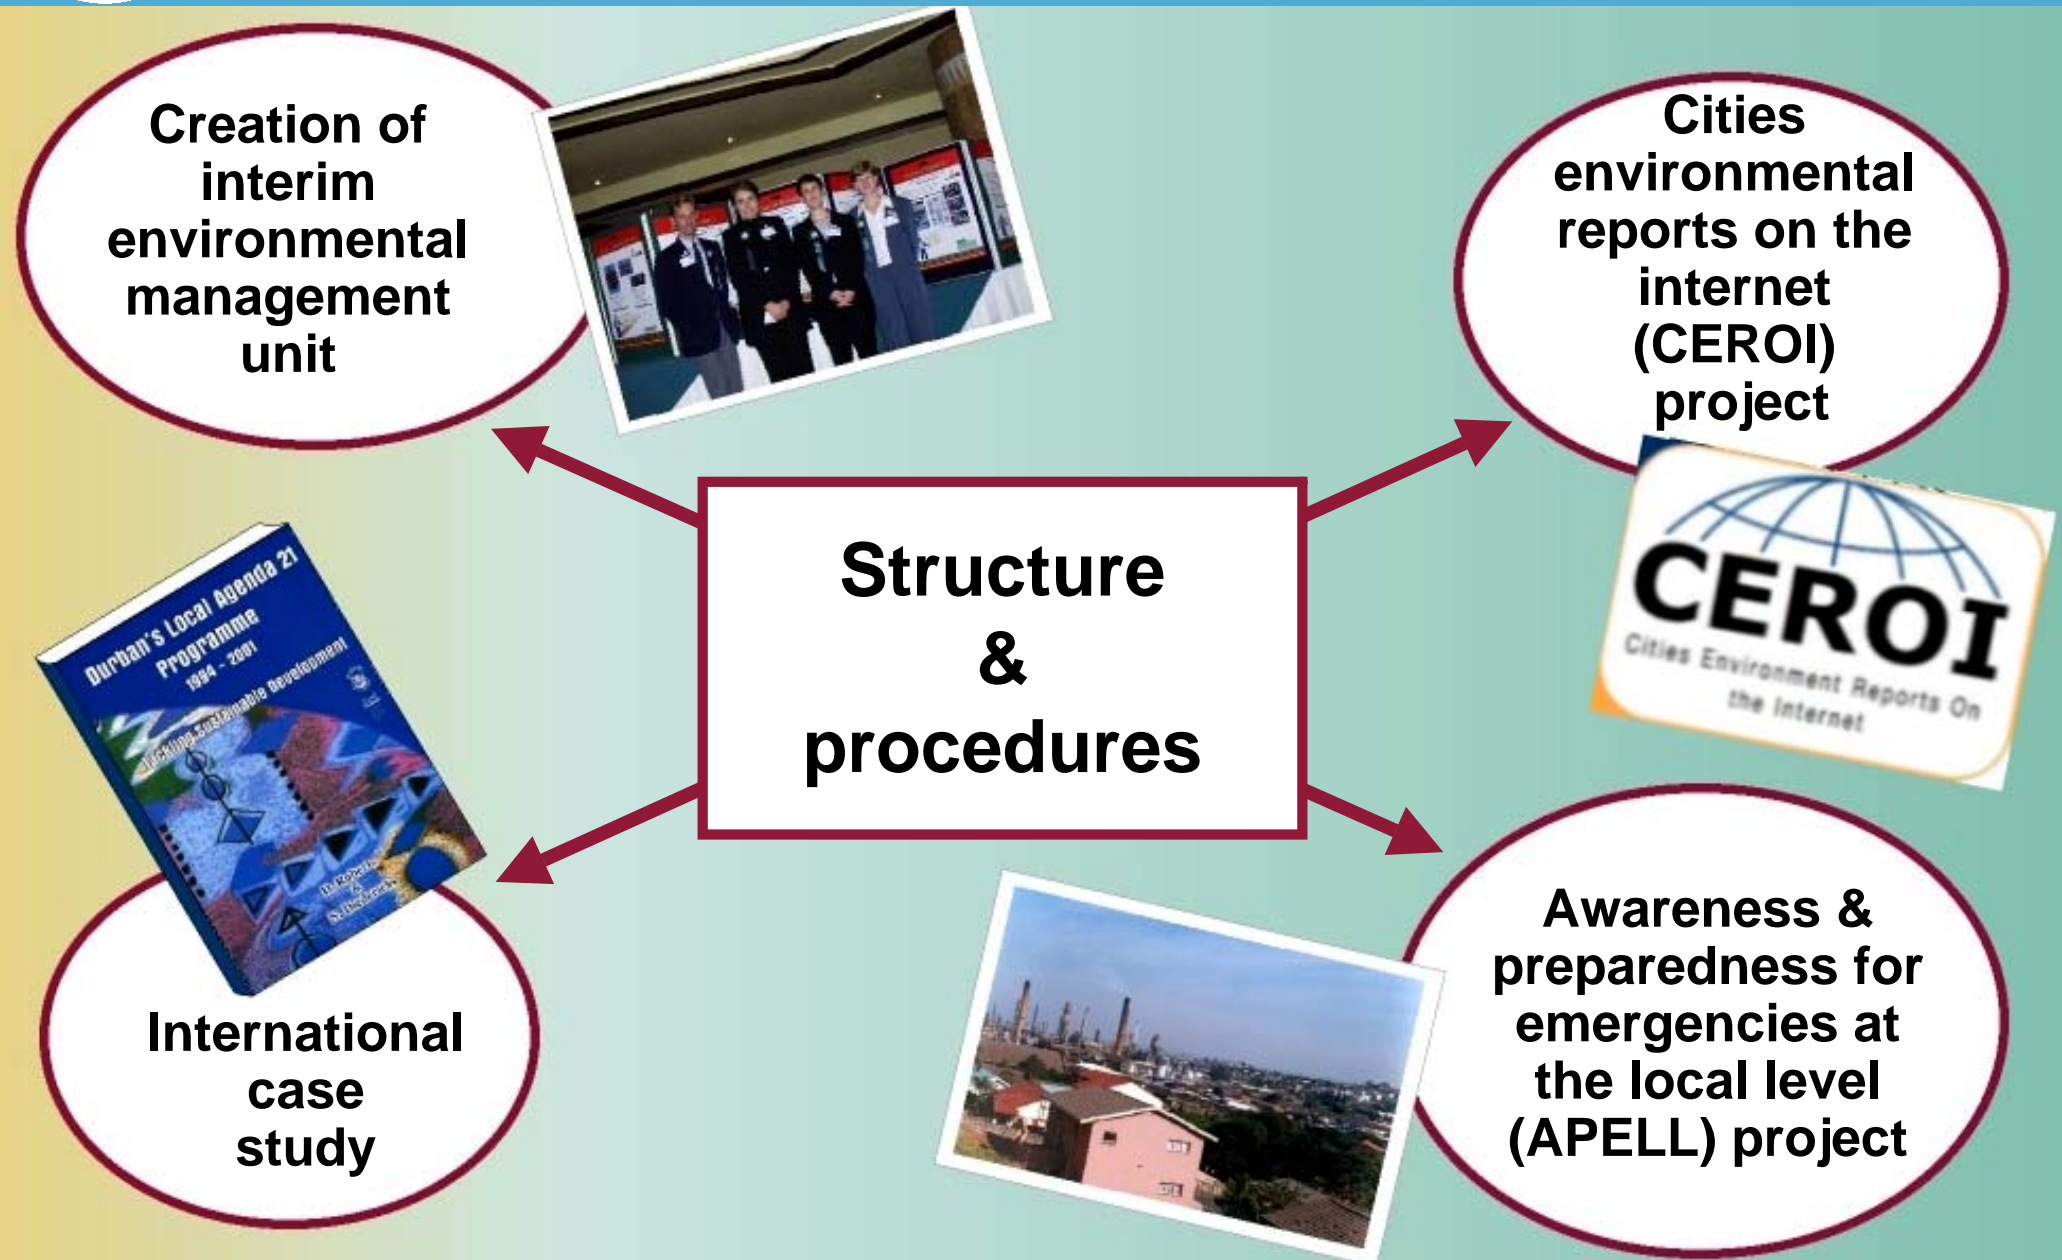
Creation of interim environmental management unit

Cities environmental reports on the internet (CEROI) project

Structure & procedures

Durban's Local Agenda 21 Programme 1994 - 2001

Tackling Sustainable Development

D. Roberts & N. Diederichs

CEROI

Cities Environment Reports On the Internet

International case study

Awareness & preparedness for emergencies at the local level (APELL) project